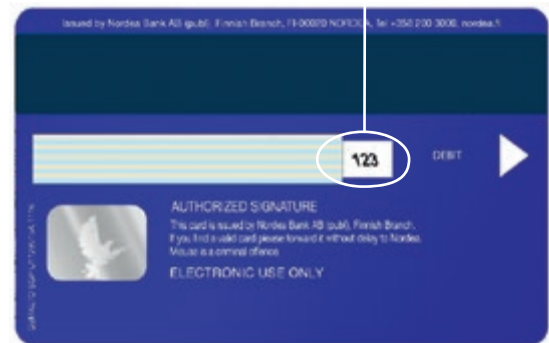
Issued by Nordea Bank AB (publ), Finnish Branch, FI-00020 NORDEA, tel +358 200 3000, nordea.fi

123

DEBIT

AUTHORIZED SIGNATURE

This card is issued by Nordea Bank AB (publ), Finnish Branch. If you find a valid card please forward it without delay to Nordea. Misuse is a criminal offence.

ELECTRONIC USE ONLY

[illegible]